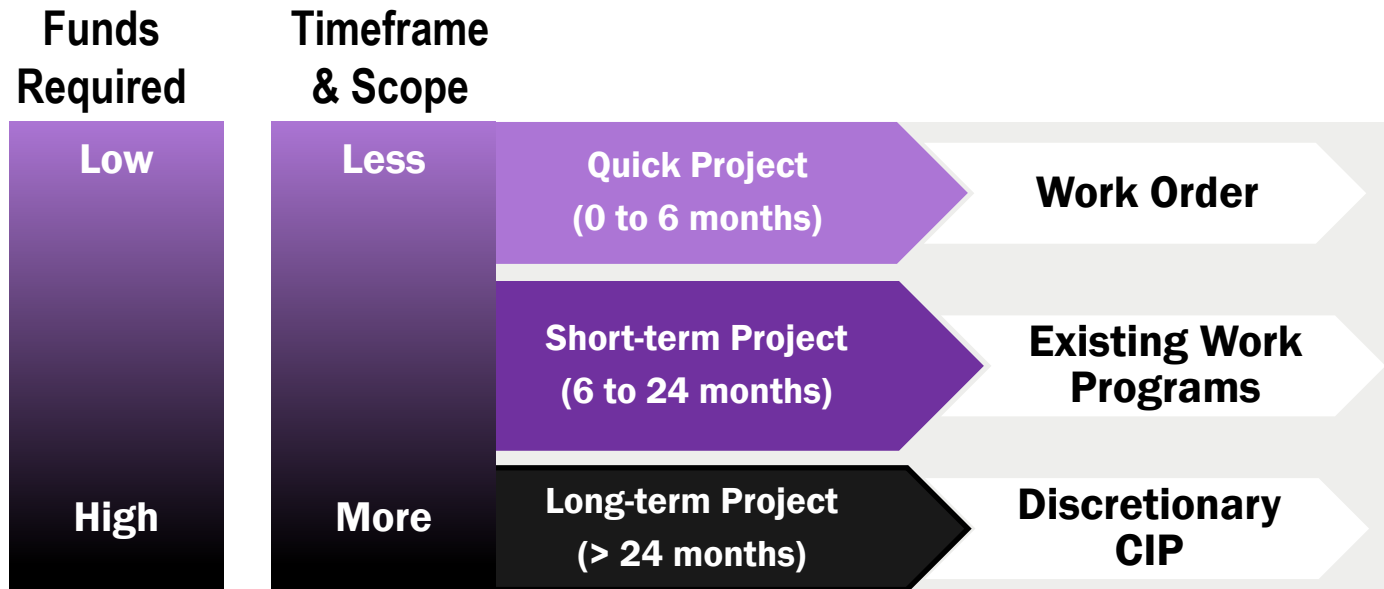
Funds Required

Timeframe & Scope

Low

High

Less

More

Quick Project
(0 to 6 months)

Work Order

Short-term Project
(6 to 24 months)

Existing Work Programs

Long-term Project
(> 24 months)

Discretionary CIP